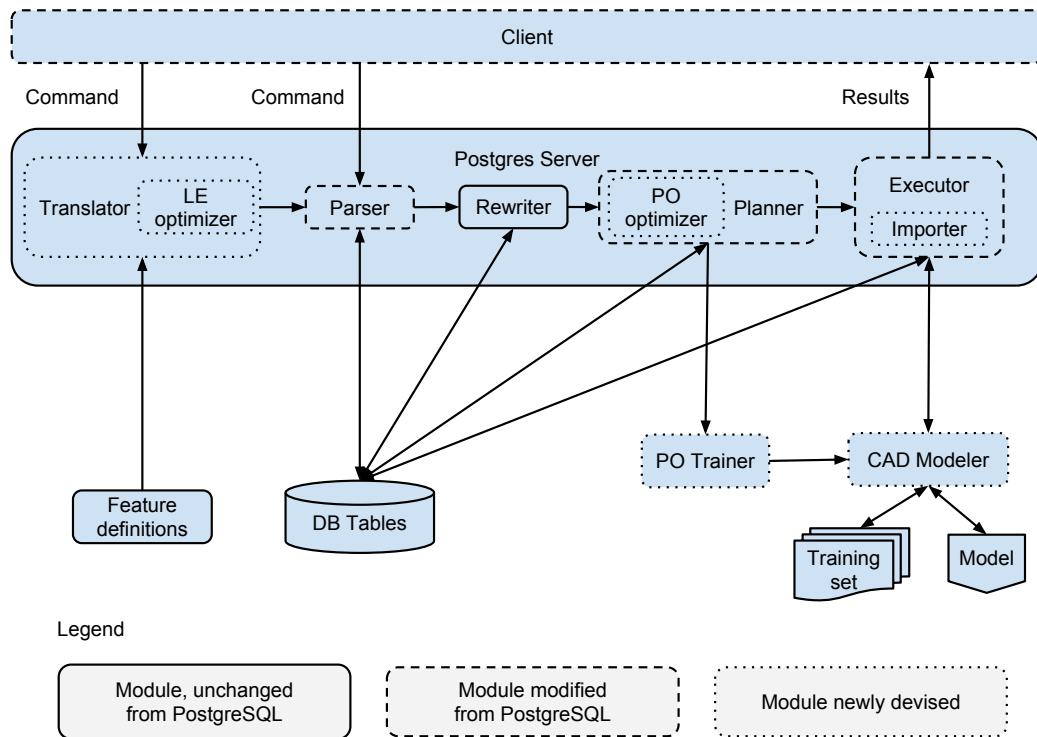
Client

Command

Command

Results

Postgres Server

Translator

LE optimizer

Parser

Rewriter

PO optimizer

Planner

Executor

Importer

PO Trainer

CAD Modeler

Feature definitions

DB Tables

Training set

Model

Legend

Module, unchanged from PostgreSQL

Module modified from PostgreSQL

Module newly devised